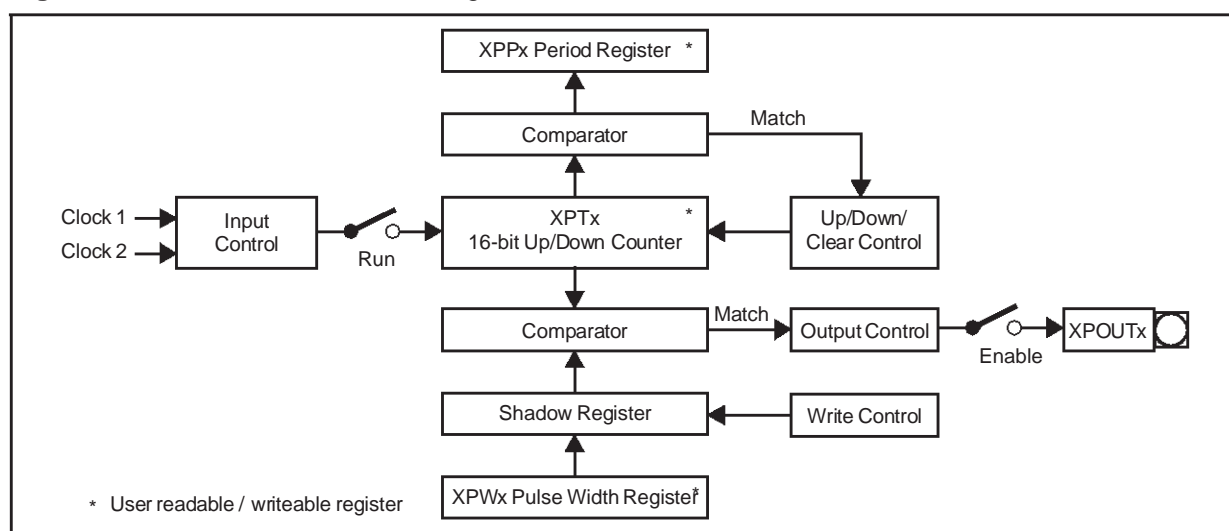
XPPx Period Register *

Comparator

Match

Clock 1

Clock 2

Input Control

Run

XPTx 16-bit Up/Down Counter *

Up/Down/ Clear Control

Comparator

Match

Output Control

Enable

XPOUTx

Shadow Register

Write Control

* User readable / writeable register

XPWx Pulse Width Register*